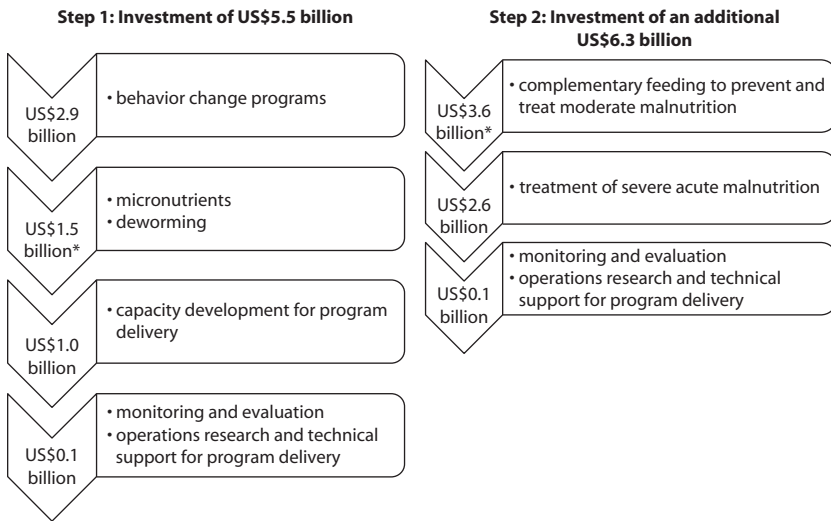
**Step 1: Investment of US$5.5 billion**

US$2.9 billion
• behavior change programs

US$1.5 billion*
• micronutrients
• deworming

US$1.0 billion
• capacity development for program delivery

US$0.1 billion
• monitoring and evaluation
• operations research and technical support for program delivery

**Step 2: Investment of an additional US$6.3 billion**

US$3.6 billion*
• complementary feeding to prevent and treat moderate malnutrition

US$2.6 billion
• treatment of severe acute malnutrition

US$0.1 billion
• monitoring and evaluation
• operations research and technical support for program delivery